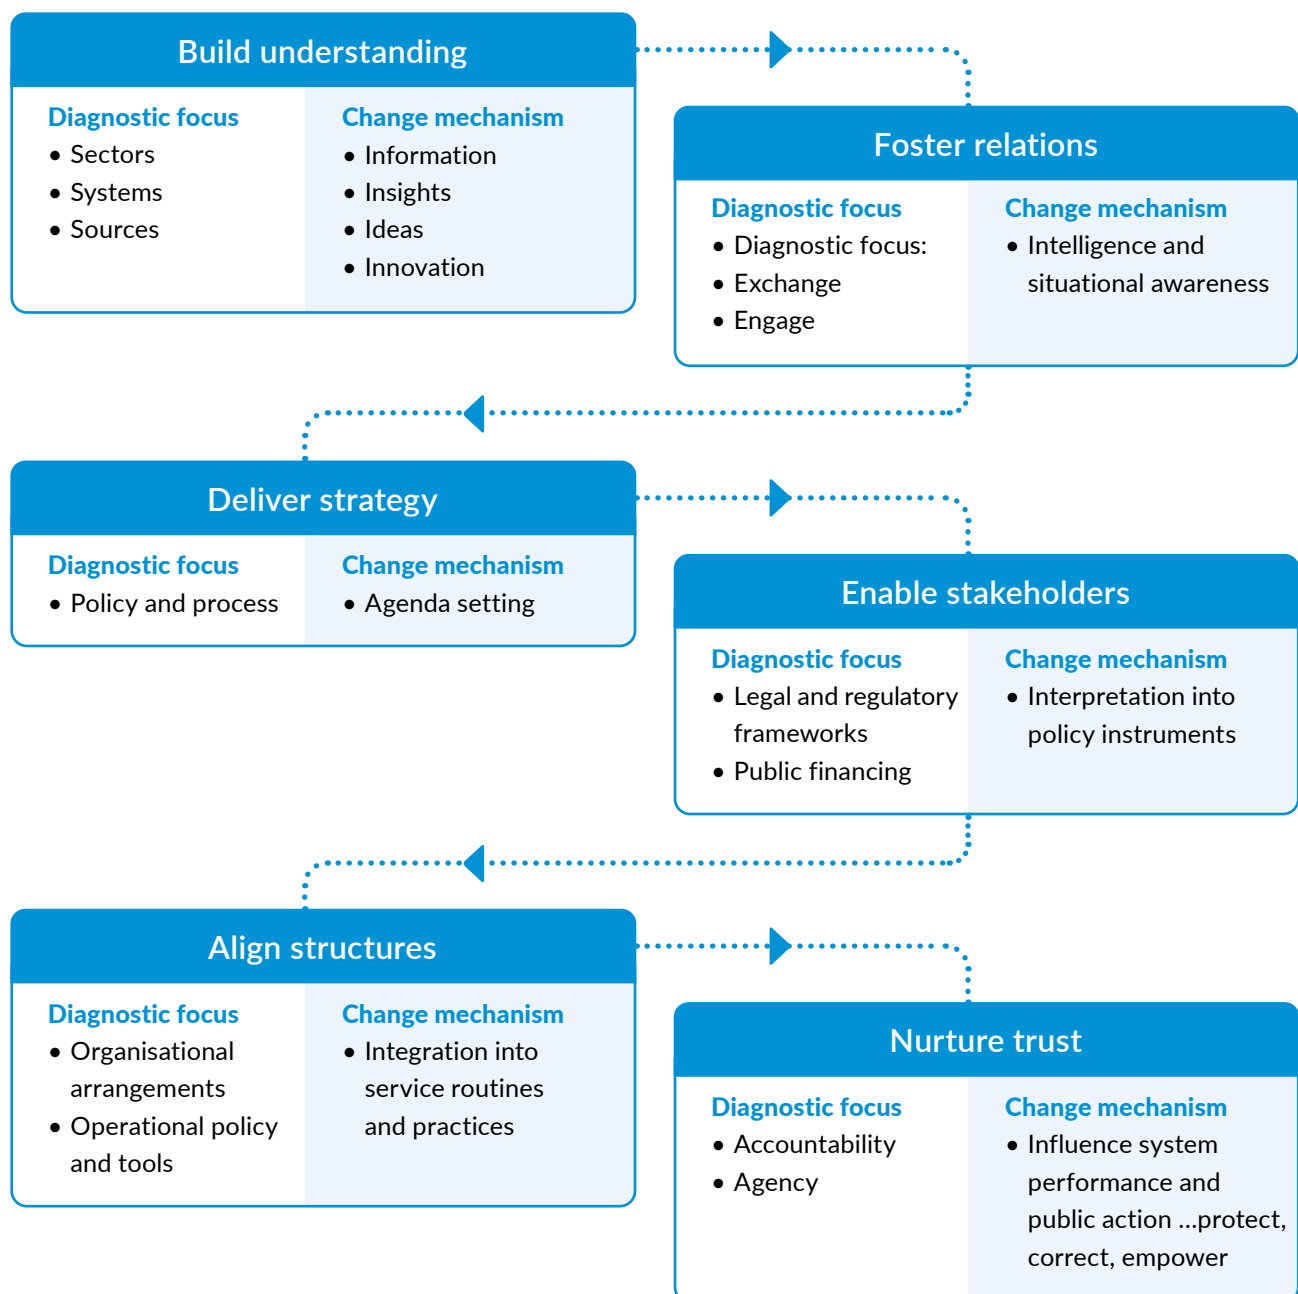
Build understanding

Diagnostic focus
• Sectors
• Systems
• Sources

Change mechanism
• Information
• Insights
• Ideas
• Innovation

Foster relations

Diagnostic focus
• Diagnostic focus:
• Exchange
• Engage

Change mechanism
• Intelligence and situational awareness

Deliver strategy

Diagnostic focus
• Policy and process

Change mechanism
• Agenda setting

Enable stakeholders

Diagnostic focus
• Legal and regulatory frameworks
• Public financing

Change mechanism
• Interpretation into policy instruments

Align structures

Diagnostic focus
• Organisational arrangements
• Operational policy and tools

Change mechanism
• Integration into service routines and practices

Nurture trust

Diagnostic focus
• Accountability
• Agency

Change mechanism
• Influence system performance and public action ...protect, correct, empower